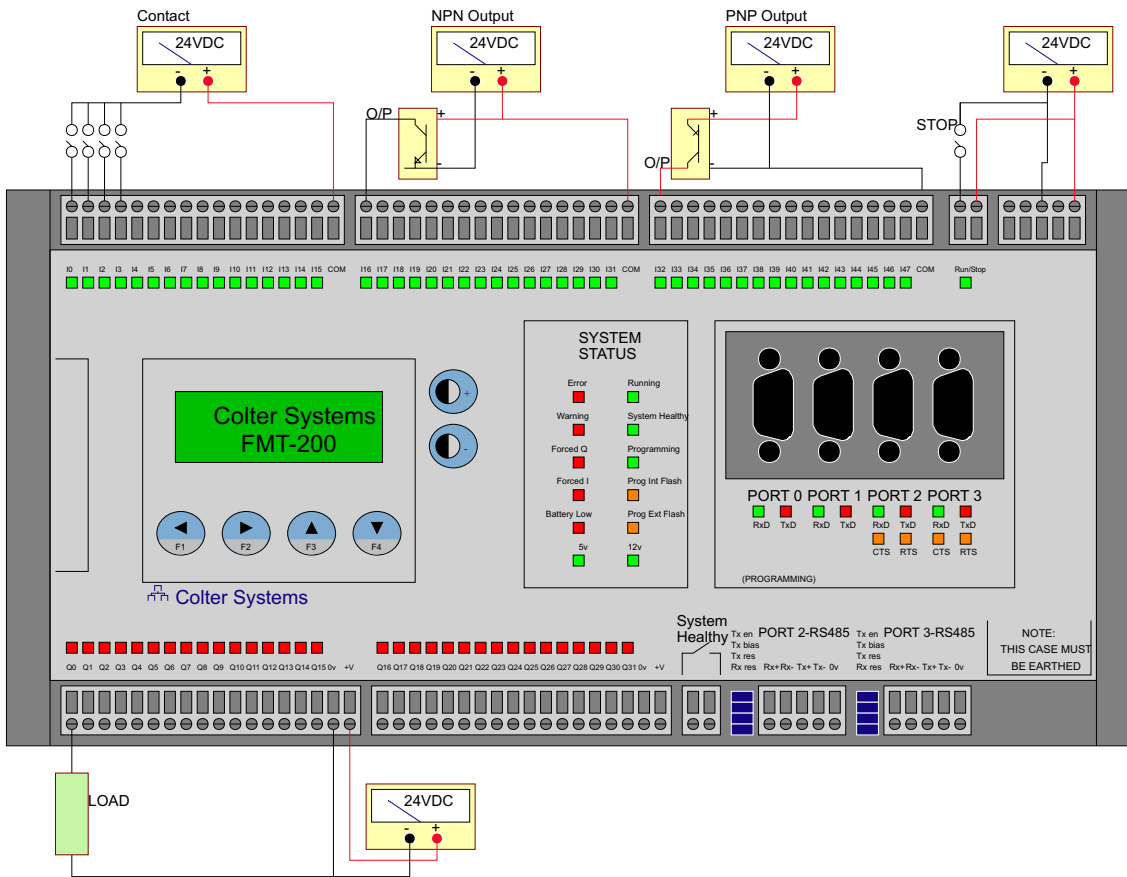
Contact
24VDC
- +

NPN Output
24VDC
- +
O/P
+
-

PNP Output
24VDC
- +
+
O/P
-

24VDC
- +
STOP

I0 I1 I2 I3 I4 I5 I6 I7 I8 I9 I10 I11 I12 I13 I14 I15 COM
I16 I17 I18 I19 I20 I21 I22 I23 I24 I25 I26 I27 I28 I29 I30 I31 COM
I32 I33 I34 I35 I36 I37 I38 I39 I40 I41 I42 I43 I44 I45 I46 I47 COM
Run/Stop

Colter Systems
FMT-200
+
-
F1 F2 F3 F4
Colter Systems

SYSTEM STATUS
Error
Running
Warning
System Healthy
Forced Q
Programming
Forced I
Prog Int Flash
Battery Low
Prog Ext Flash
5v
12v

PORT 0 PORT 1 PORT 2 PORT 3
RxD TxD RxD TxD RxD TxD RxD TxD
CTS RTS CTS RTS
(PROGRAMMING)

System Healthy
Tx en
Tx bias
Tx res
Rx res
PORT 2-RS485
Rx+ Rx- Tx+ Tx- 0v
Tx en
Tx bias
Tx res
Rx res
PORT 3-RS485
Rx+ Rx- Tx+ Tx- 0v
NOTE:
THIS CASE MUST
BE EARTHED

Q0 Q1 Q2 Q3 Q4 Q5 Q6 Q7 Q8 Q9 Q10 Q11 Q12 Q13 Q14 Q15 0v +V
Q16 Q17 Q18 Q19 Q20 Q21 Q22 Q23 Q24 Q25 Q26 Q27 Q28 Q29 Q30 Q31 0v +V

LOAD
24VDC
- +